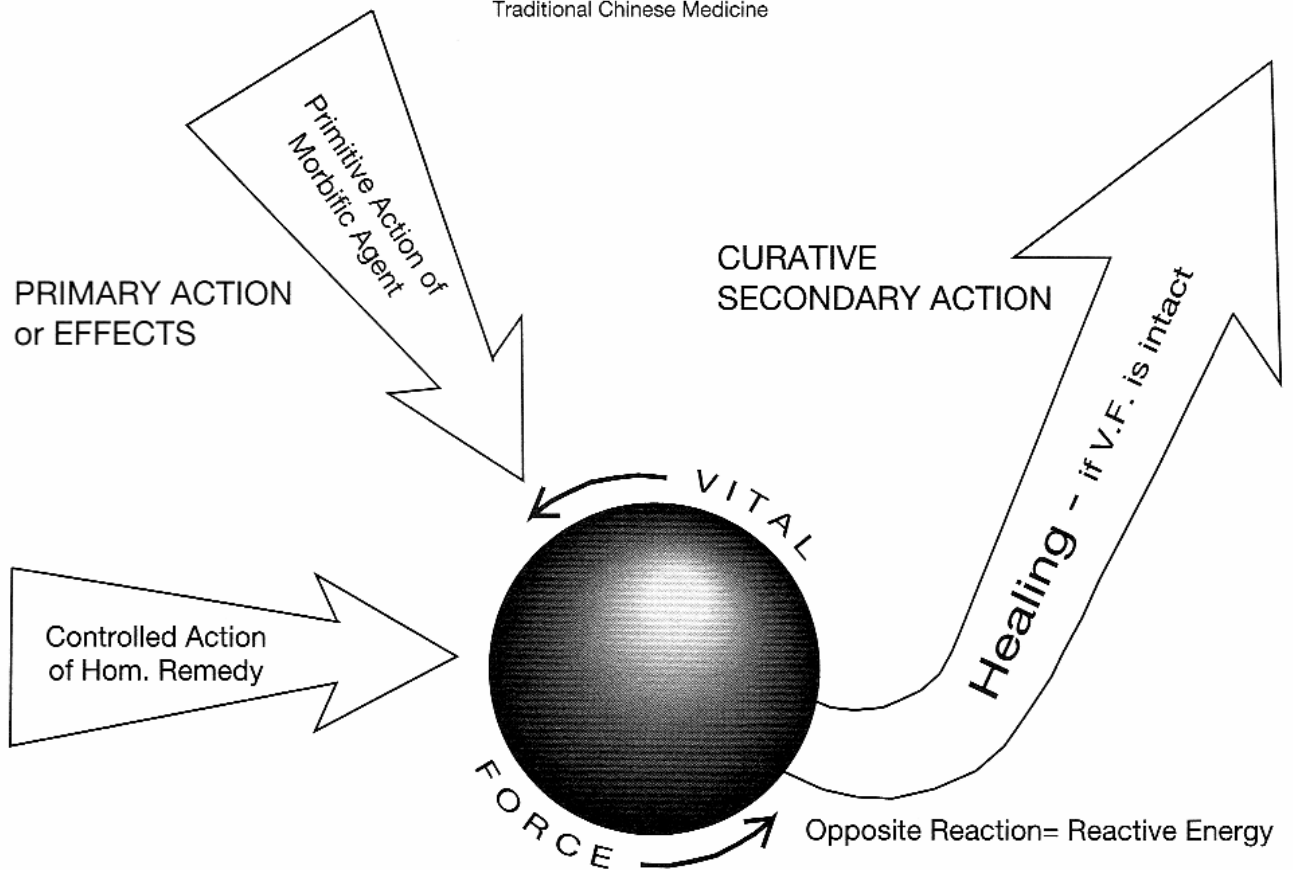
Traditional Chinese Medicine

Primitive Action of Morbific Agent

PRIMARY ACTION or EFFECTS

CURATIVE SECONDARY ACTION

Healing – if V.F. is intact

VITAL

Controlled Action of Hom. Remedy

FORCE

Opposite Reaction= Reactive Energy